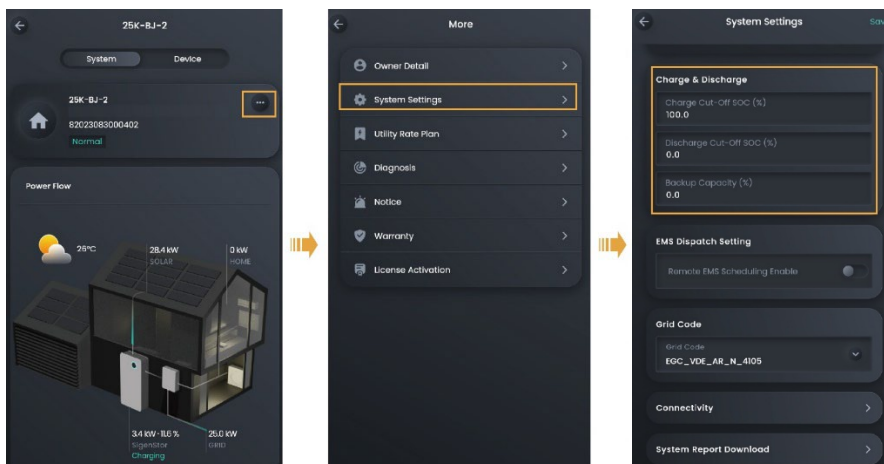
25K-BJ-2

System

Device

25K-BJ-2

82023083000402

Normal

...

Power Flow

25°C

28.4 kW
SOLAR

0 kW
HOME

3.4 kW·11.6 %
SigenStor
Charging

25.0 kW
GRID

More

Owner Detail

System Settings

Utility Rate Plan

Diagnosis

Notice

Warranty

License Activation

System Settings

Sav

Charge & Discharge

Charge Cut-Off SOC (%)
100.0

Discharge Cut-Off SOC (%)
0.0

Backup Capacity (%)
0.0

EMS Dispatch Setting

Remote EMS Scheduling Enable

Grid Code

Grid Code
EGC_VDE_AR_N_4105

Connectivity

System Report Download